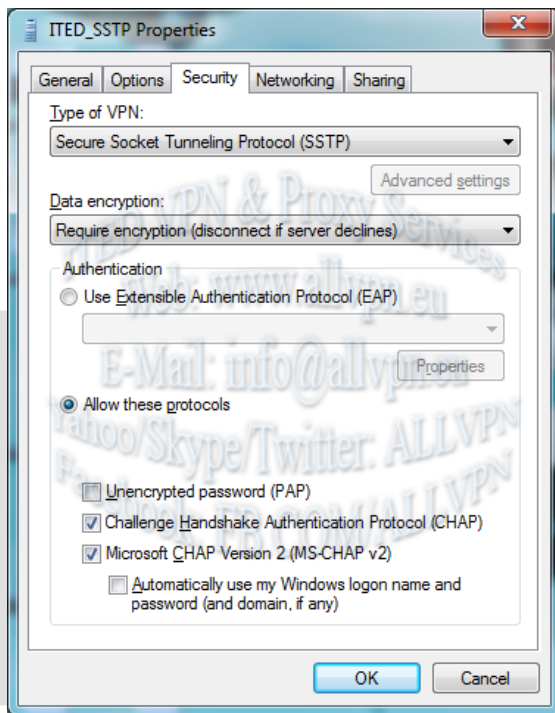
ITED_SSTP Properties

General | Options | Security | Networking | Sharing

Type of VPN:

Secure Socket Tunneling Protocol (SSTP)

Advanced settings

Data encryption:

Require encryption (disconnect if server declines)

Authentication

Use Extensible Authentication Protocol (EAP)

Properties

Allow these protocols

Unencrypted password (PAP)

Challenge Handshake Authentication Protocol (CHAP)

Microsoft CHAP Version 2 (MS-CHAP v2)

Automatically use my Windows logon name and password (and domain, if any)

OK | Cancel

ITED VPN & Proxy Services
Web: www.allvpn.eu
E-Mail: info@allvpn.eu
Yahoo/Skype/Twitter: ALLVPN
Facebook: FB.COM/ALLVPN